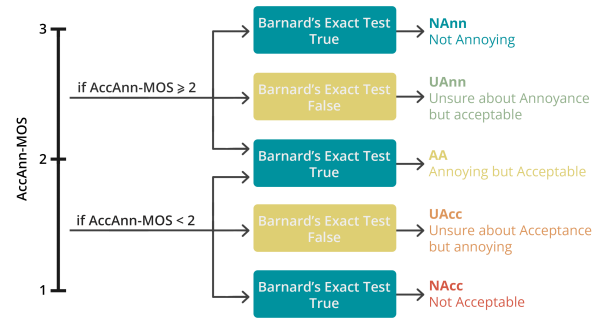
AccAnn-MOS

3

2

1

if AccAnn-MOS ⩾ 2

if AccAnn-MOS < 2

Barnard's Exact Test True

NAnn
Not Annoying

Barnard's Exact Test False

UAnn
Unsure about Annoyance but acceptable

Barnard's Exact Test True

AA
Annoying but Acceptable

Barnard's Exact Test False

UAcc
Unsure about Acceptance but annoying

Barnard's Exact Test True

NAcc
Not Acceptable